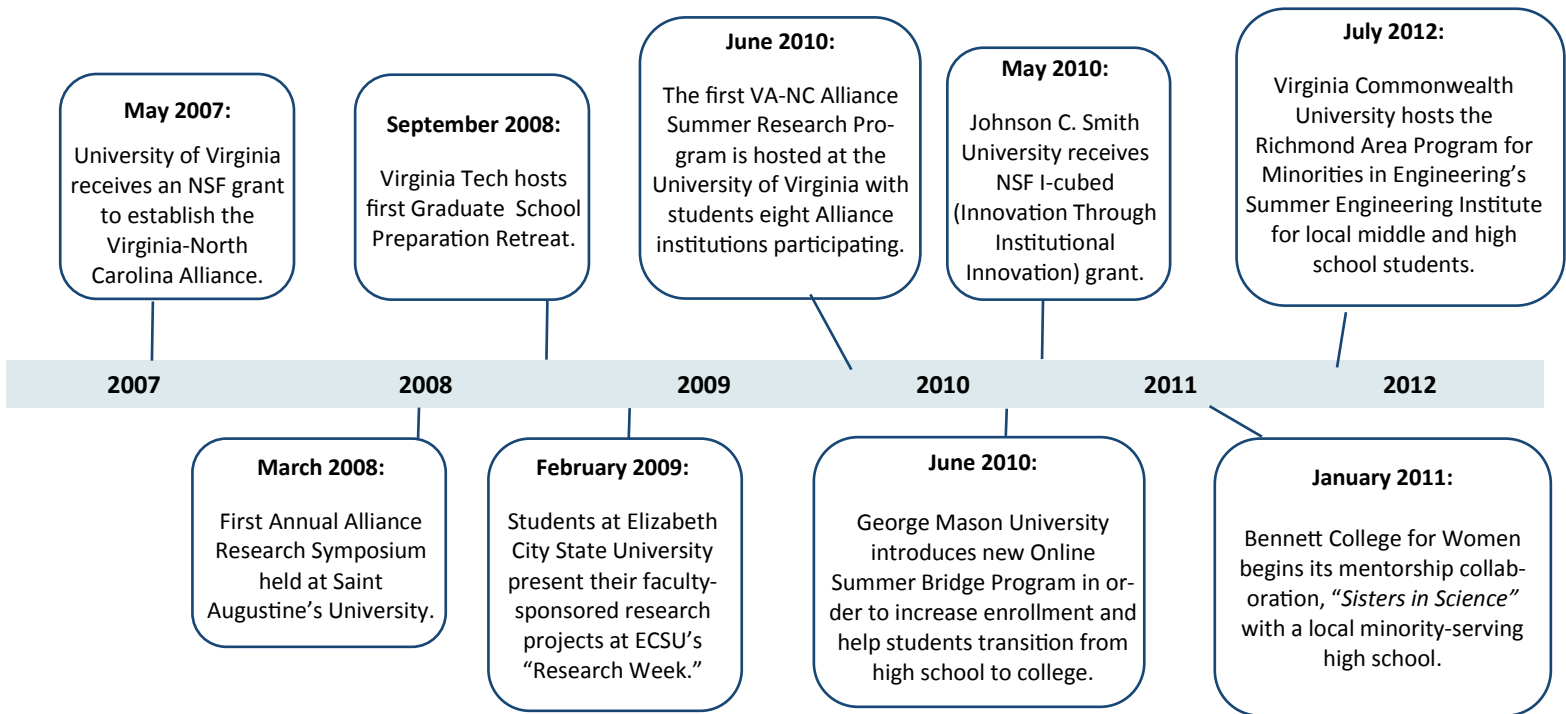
**May 2007:**
University of Virginia receives an NSF grant to establish the Virginia-North Carolina Alliance.

**September 2008:**
Virginia Tech hosts first Graduate School Preparation Retreat.

**June 2010:**
The first VA-NC Alliance Summer Research Program is hosted at the University of Virginia with students eight Alliance institutions participating.

**May 2010:**
Johnson C. Smith University receives NSF I-cubed (Innovation Through Institutional Innovation) grant.

**July 2012:**
Virginia Commonwealth University hosts the Richmond Area Program for Minorities in Engineering's Summer Engineering Institute for local middle and high school students.

2007 2008 2009 2010 2011 2012

**March 2008:**
First Annual Alliance Research Symposium held at Saint Augustine's University.

**February 2009:**
Students at Elizabeth City State University present their faculty-sponsored research projects at ECSU's "Research Week."

**June 2010:**
George Mason University introduces new Online Summer Bridge Program in order to increase enrollment and help students transition from high school to college.

**January 2011:**
Bennett College for Women begins its mentorship collaboration, "*Sisters in Science*" with a local minority-serving high school.